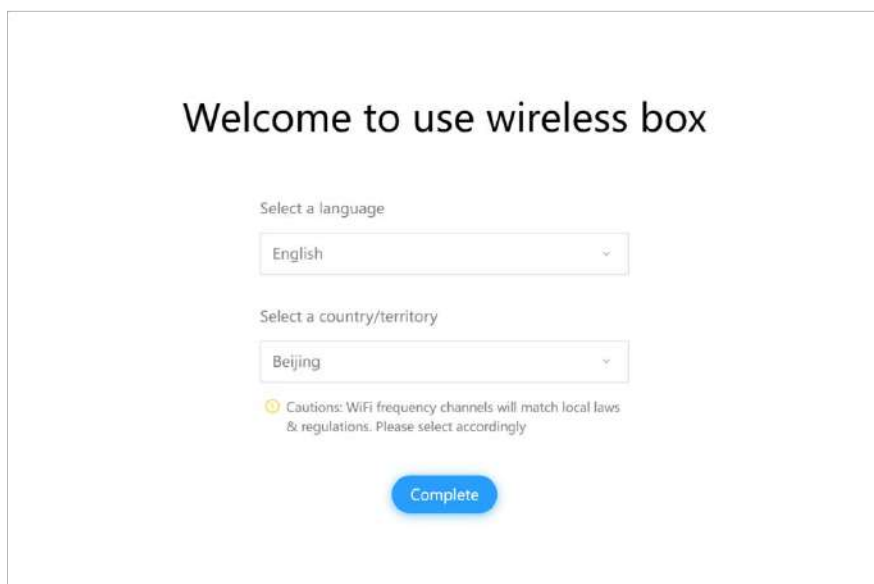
Welcome to use wireless box

Select a language

English

Select a country/territory

Beijing

Cautions: WiFi frequency channels will match local laws & regulations. Please select accordingly

Complete